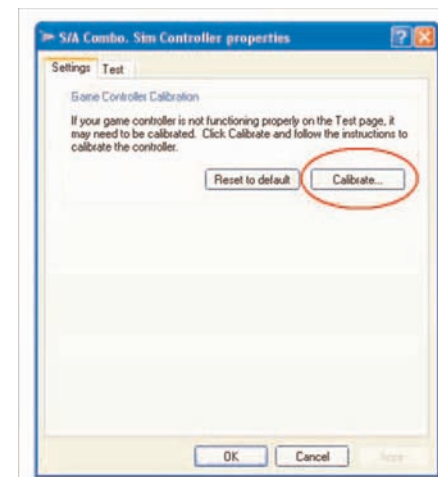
S/A Combo. Sim Controller properties

Settings Test

Game Controller Calibration

If your game controller is not functioning properly on the Test page, it may need to be calibrated. Click Calibrate and follow the instructions to calibrate the controller.

Reset to default

Calibrate...

OK

Cancel

Apply